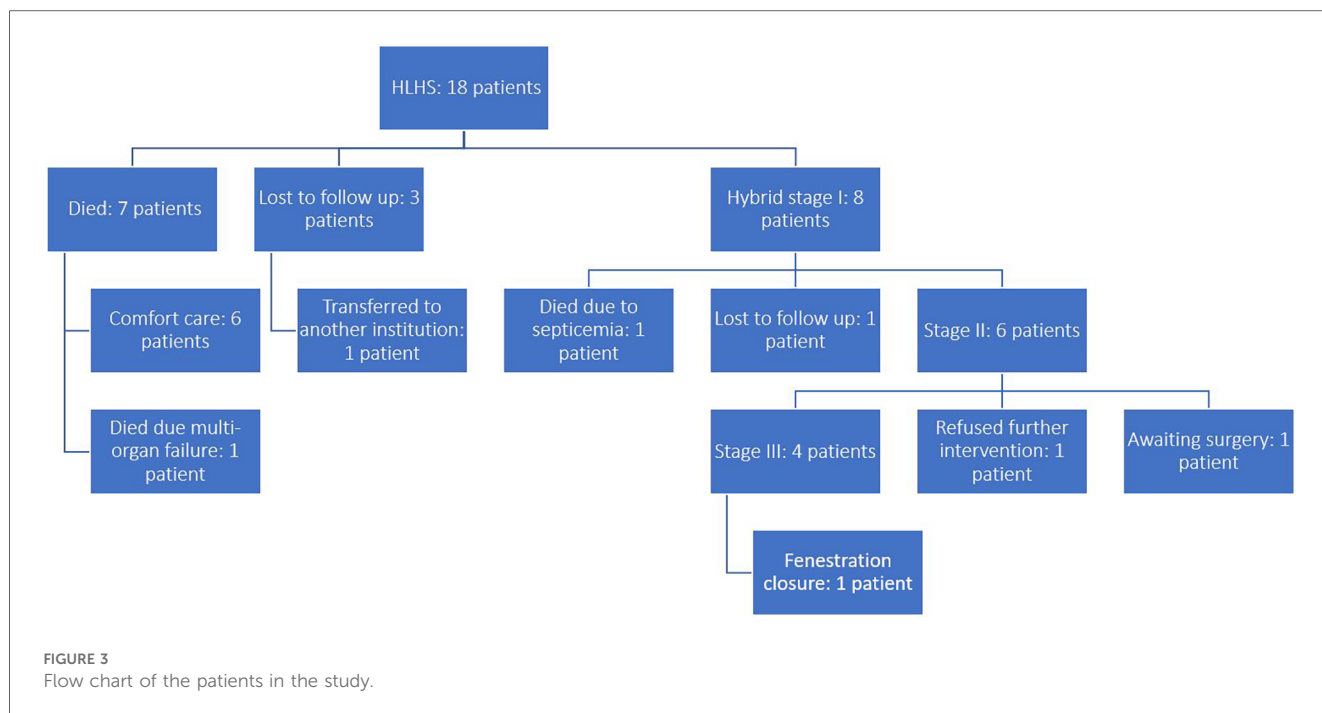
HLHS: 18 patients

Died: 7 patients

Lost to follow up: 3 patients

Hybrid stage I: 8 patients

Comfort care: 6 patients

Died due multi-organ failure: 1 patient

Transferred to another institution: 1 patient

Died due to septicemia: 1 patient

Lost to follow up: 1 patient

Stage II: 6 patients

Stage III: 4 patients

Refused further intervention: 1 patient

Awaiting surgery: 1 patient

Fenestration closure: 1 patient

FIGURE 3
Flow chart of the patients in the study.